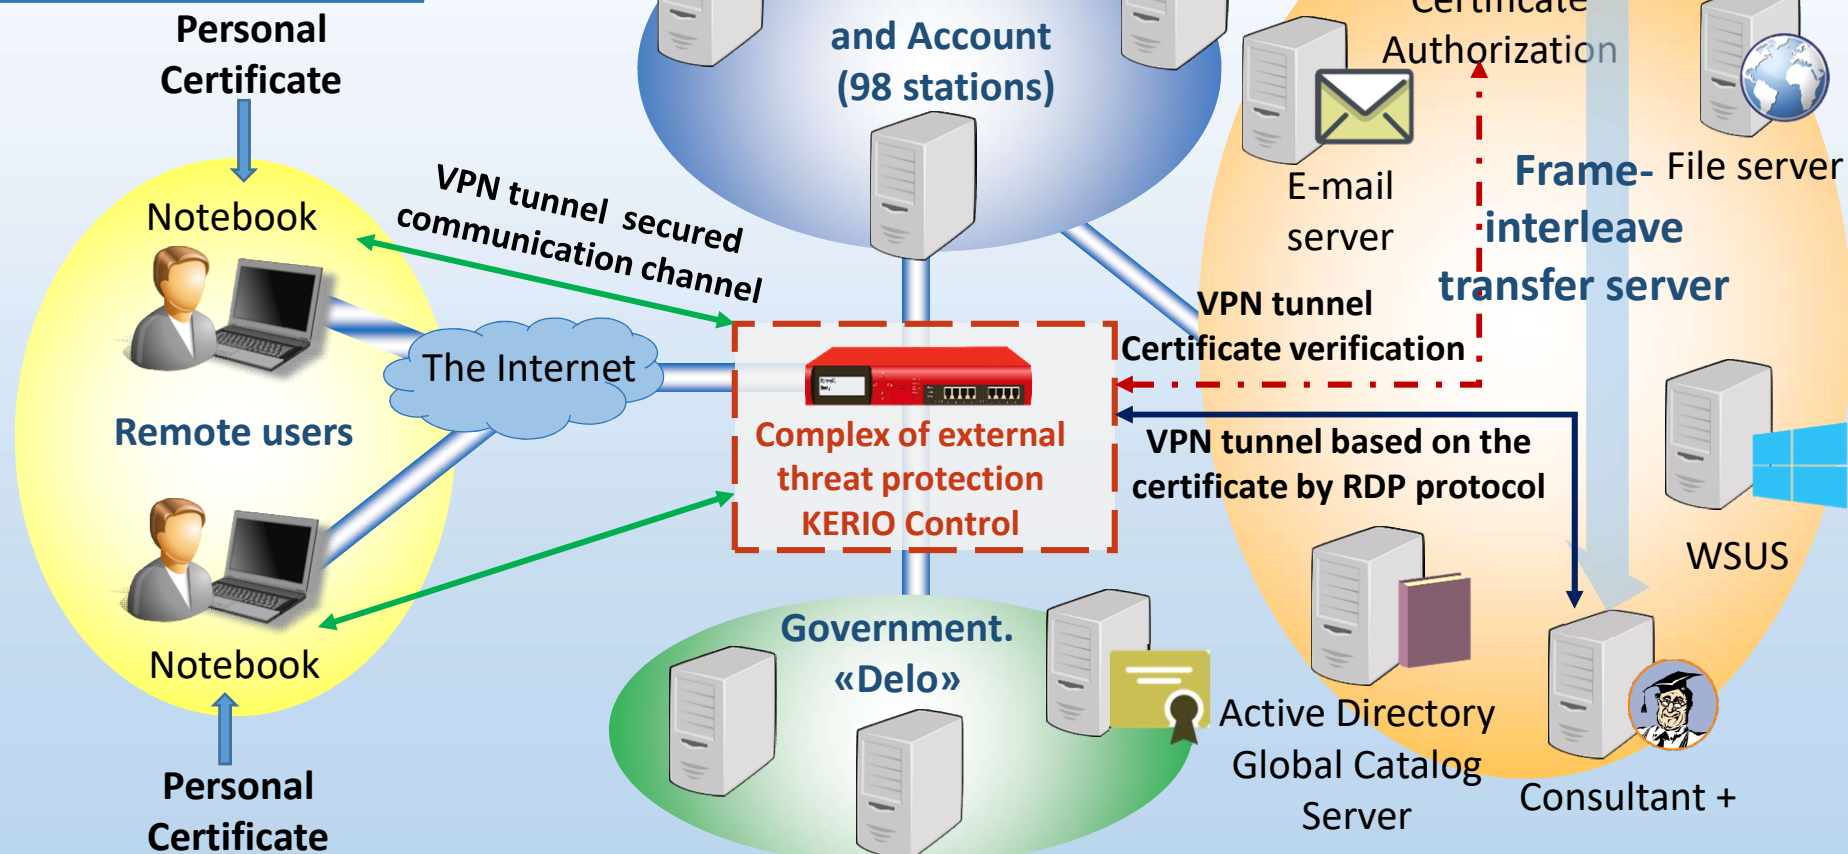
Personal Certificate

Notebook

VPN tunnel secured communication channel

and Account (98 stations)

Certificate Authorization

E-mail server

Frame-interleave transfer server

File server

VPN tunnel Certificate verification

The Internet

Remote users

Complex of external threat protection KERIO Control

VPN tunnel based on the certificate by RDP protocol

WSUS

Notebook

Government. «Delo»

Active Directory Global Catalog Server

Consultant +

Personal Certificate